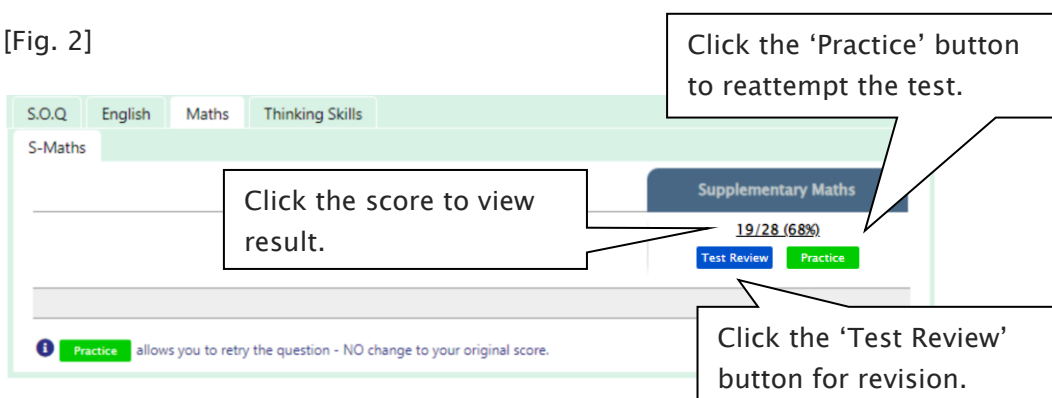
[Fig. 2]

Click the ‘Practice’ button to reattempt the test.

S.O.Q English Maths Thinking Skills

S-Maths

Click the score to view result.

Supplementary Maths

19/28 (68%)

Test Review Practice

Click the ‘Test Review’ button for revision.

Practice allows you to retry the question - NO change to your original score.